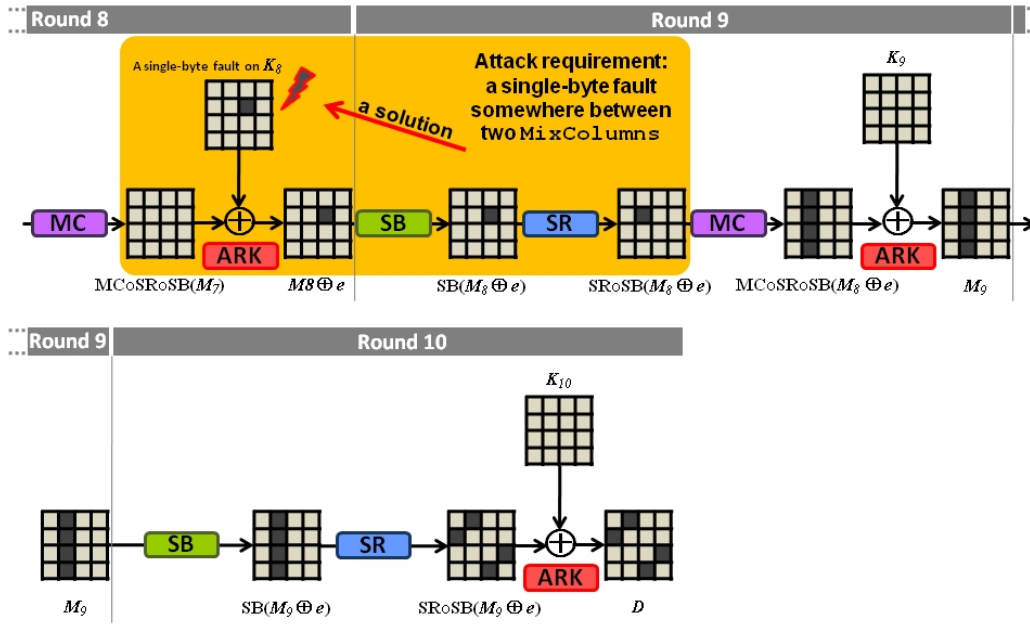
Round 8

Round 9

A single-byte fault on $K_8$

Attack requirement: a single-byte fault somewhere between two MixColumns

a solution

$K_9$

MC

ARK

SB

SR

MC

ARK

MCoSRoSB($M_7$)

$M8 \oplus e$

SB($M_8 \oplus e$)

SRoSB($M_8 \oplus e$)

MCoSRoSB($M_8 \oplus e$)

$M_9$

Round 9

Round 10

$K_{10}$

SB

SR

ARK

$M_9$

SB($M_9 \oplus e$)

SRoSB($M_9 \oplus e$)

$D$